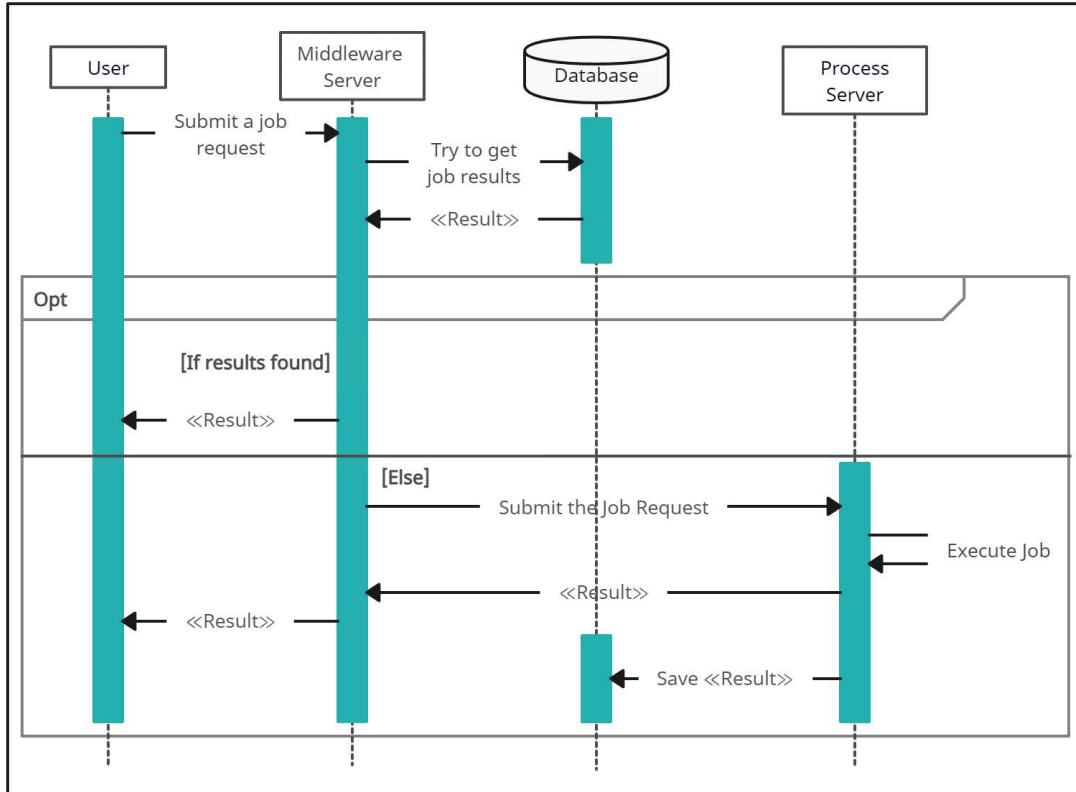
User

Middleware Server

Database

Process Server

Submit a job request

Try to get job results

≪Result≫

Opt

[If results found]

≪Result≫

[Else]

Submit the Job Request

Execute Job

≪Result≫

≪Result≫

Save ≪Result≫